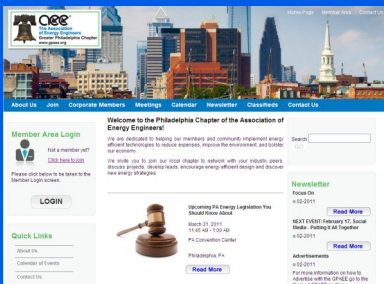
GPEE The Association of Energy Engineers Greater Philadelphia Chapter www.gpaee.org

Home Page Member Area Contact Us

About Us Join Corporate Members Meetings Calendar Newsletter Classifieds Contact Us

Member Area Login

Not a member yet? Click here to join

Please click below to be taken to the Member Login screen:

LOGIN

Quick Links

About Us

Calendar of Events

Contact Us

Welcome to the Philadelphia Chapter of the Association of Energy Engineers!

We are dedicated to helping our members and community implement energy efficient technologies to reduce expenses, improve the environment, and bolster our economy.

We invite you to join our local chapter to network with our industry peers, discuss projects, develop leads, encourage energy efficient design and discover new energy strategies.

Upcoming PA Energy Legislation You Should Know About

March 31, 2011
11:45 AM - 1:00 AM

PA Convention Center

Philadelphia, PA

Read More

Search

Newsletter

Focus On

o 02-2011

Read More

NEXT EVENT: February 17, Social Media - Putting It All Together!

o 02-2011

Read More

Advertisements

o 02-2011

For more information on how to Advertise with the GPAEE go to the